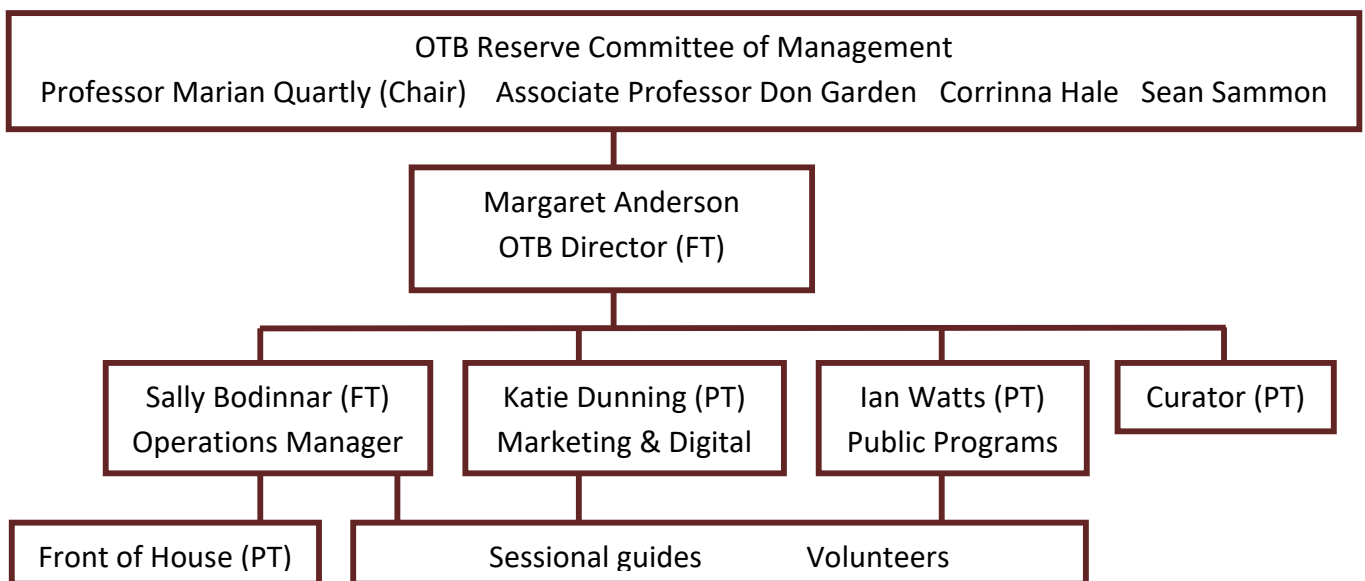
OTB Reserve Committee of Management
Professor Marian Quartly (Chair) Associate Professor Don Garden Corrinna Hale Sean Sammon

Margaret Anderson
OTB Director (FT)

Sally Bodinnar (FT)
Operations Manager

Katie Dunning (PT)
Marketing & Digital

Ian Watts (PT)
Public Programs

Curator (PT)

Front of House (PT)

Sessional guides Volunteers